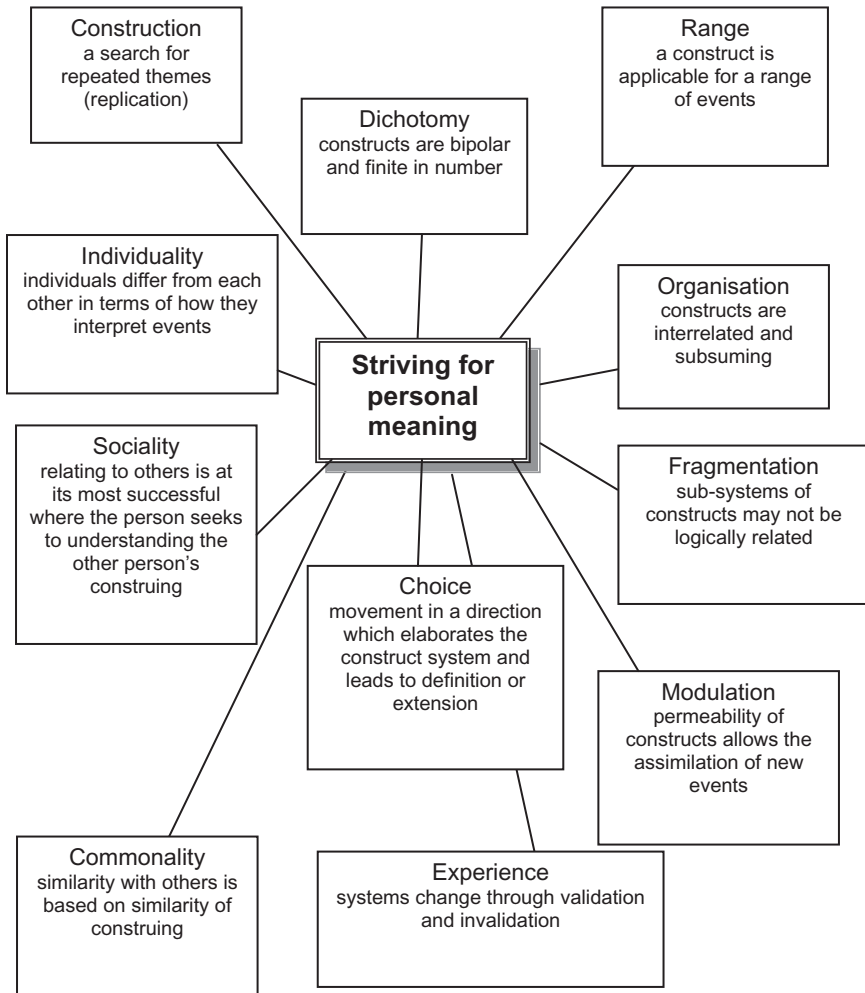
Construction
a search for repeated themes (replication)

Dichotomy
constructs are bipolar and finite in number

Range
a construct is applicable for a range of events

Individuality
individuals differ from each other in terms of how they interpret events

Striving for personal meaning

Organisation
constructs are interrelated and subsuming

Sociality
relating to others is at its most successful where the person seeks to understanding the other person's construing

Fragmentation
sub-systems of constructs may not be logically related

Choice
movement in a direction which elaborates the construct system and leads to definition or extension

Modulation
permeability of constructs allows the assimilation of new events

Commonality
similarity with others is based on similarity of construing

Experience
systems change through validation and invalidation